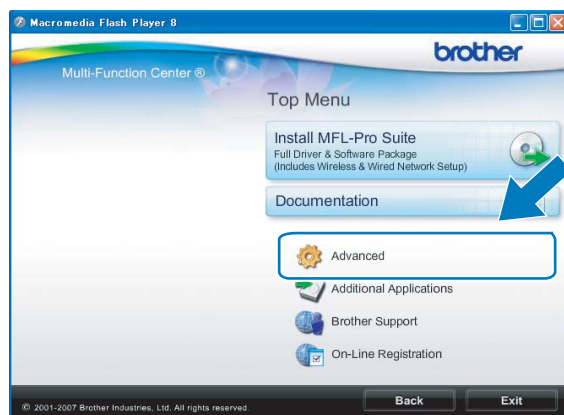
Macromedia Flash Player 8

brother

Multi-Function Center ®

Top Menu

Install MFL-Pro Suite
Full Driver & Software Package
(Includes Wireless & Wired Network Setup)

Documentation

Advanced

Additional Applications

Brother Support

On-Line Registration

© 2001-2007 Brother Industries, Ltd. All rights reserved.

Back

Exit